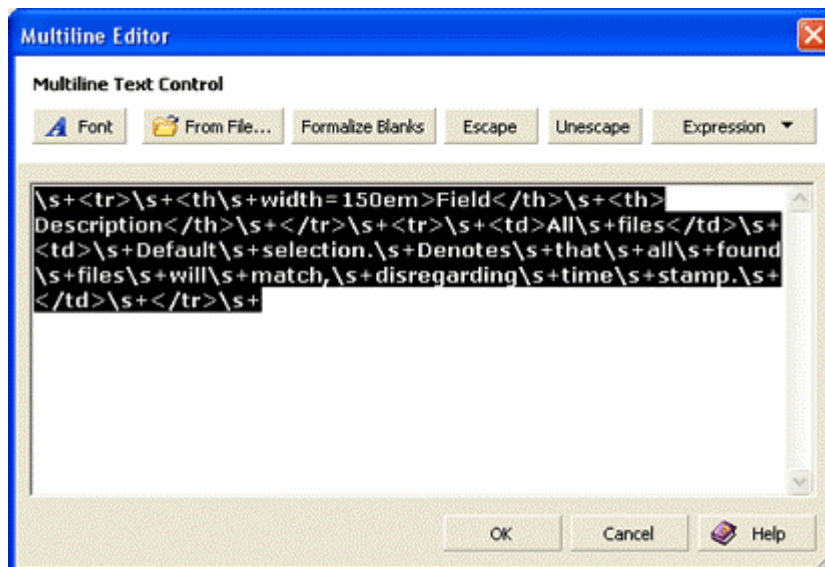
Multiline Editor

Multiline Text Control

Font | From File... | Formalize Blanks | Escape | Unescape | Expression

\s+<tr>\s+<th\s+width=150em>Field</th>\s+<th>Description</th>\s+</tr>\s+<tr>\s+<td>All\s+files</td>\s+<td>\s+Default\s+selection.\s+Denotes\s+that\s+all\s+found\s+files\s+will\s+match,\s+disregarding\s+time\s+stamp.\s+</td>\s+</tr>\s+

OK | Cancel | Help